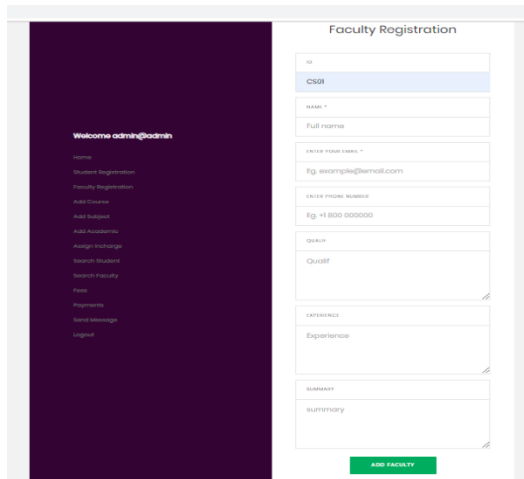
Faculty Registration

Welcome admin@admin

Home
Student Registration
Faculty Registration
Add Course
Add Subject
Add Academic
Assign Incharge
Search Student
Search Faculty
Fees
Payments
Send Message
Logout

ID
CS01

NAME *
Full name

ENTER YOUR EMAIL *
Eg. example@email.com

ENTER PHONE NUMBER
Eg. +1 800 000000

QUALIF
Qualif

EXPERIENCE
Experience

SUMMARY
summary

ADD FACULTY